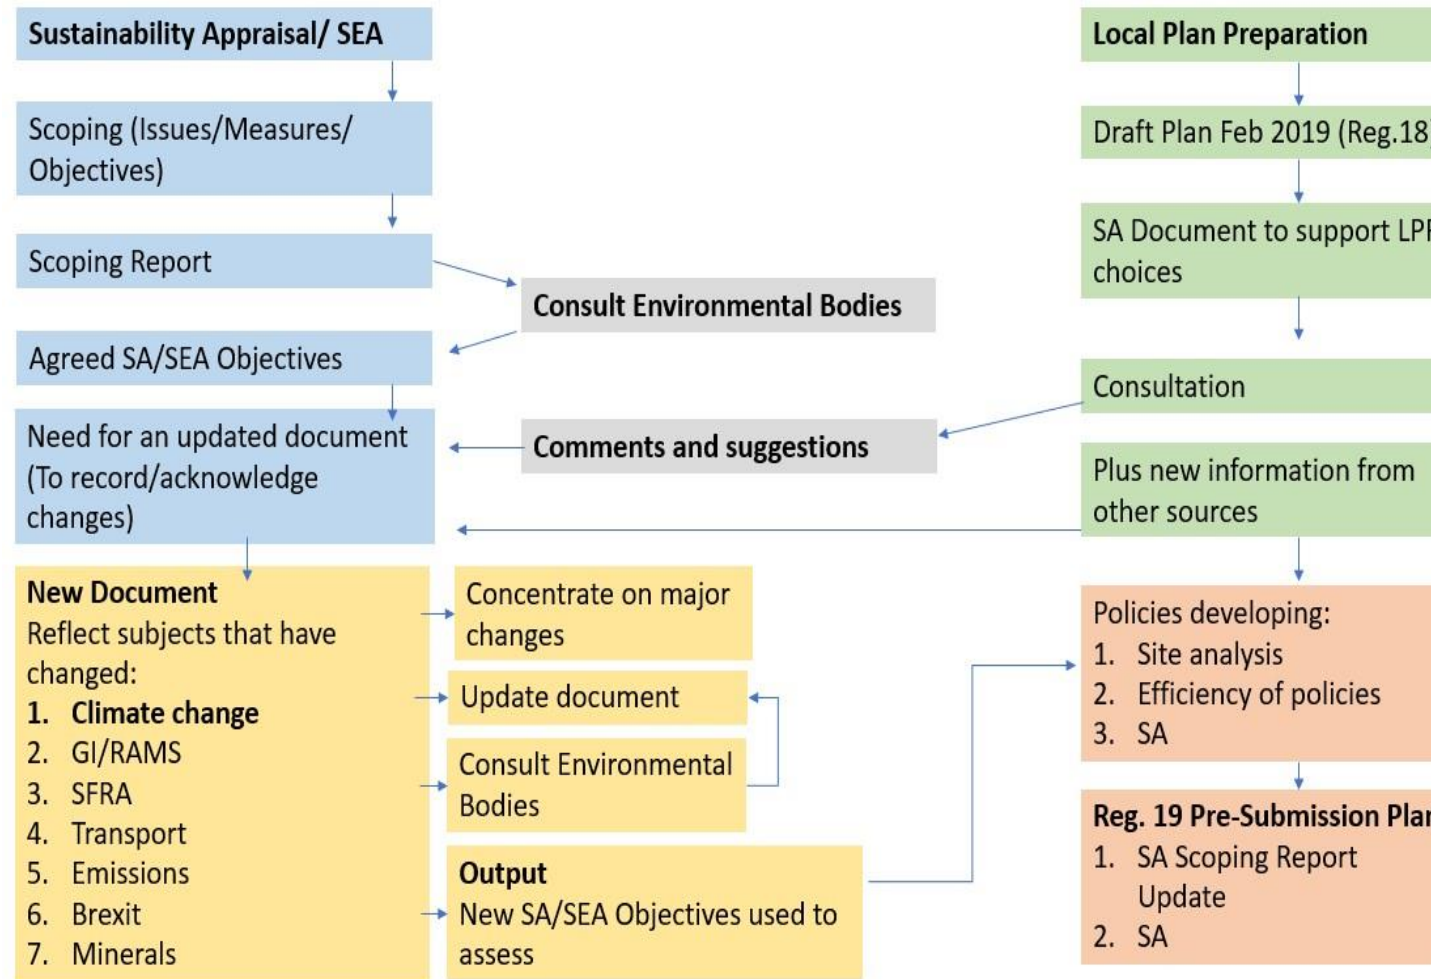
Sustainability Appraisal/ SEA

Scoping (Issues/Measures/ Objectives)

Scoping Report

Consult Environmental Bodies

Agreed SA/SEA Objectives

Need for an updated document (To record/acknowledge changes)

Comments and suggestions

New Document
Reflect subjects that have changed:
1. Climate change
2. GI/RAMS
3. SFRA
4. Transport
5. Emissions
6. Brexit
7. Minerals

Concentrate on major changes

Update document

Consult Environmental Bodies

Output
New SA/SEA Objectives used to assess

Local Plan Preparation

Draft Plan Feb 2019 (Reg.18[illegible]

SA Document to support LP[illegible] choices

Consultation

Plus new information from other sources

Policies developing:
1. Site analysis
2. Efficiency of policies
3. SA

Reg. 19 Pre-Submission Pla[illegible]
1. SA Scoping Report Update
2. SA